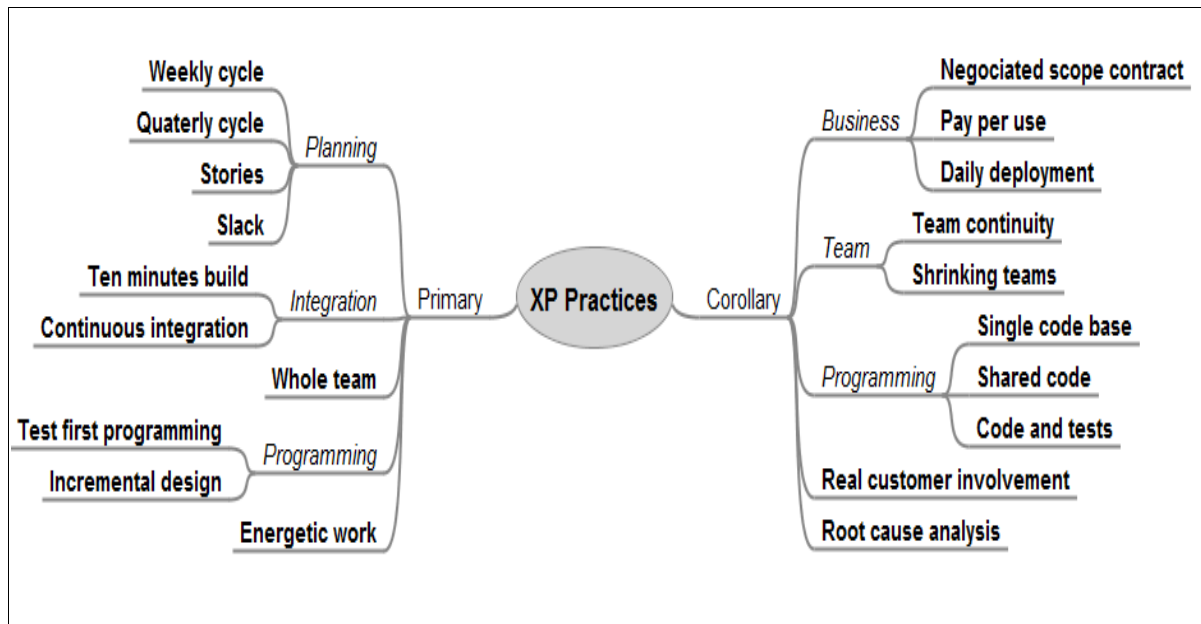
XP Practices

Primary

Planning
Weekly cycle
Quaterly cycle
Stories
Slack

Integration
Ten minutes build
Continuous integration

Whole team

Programming
Test first programming
Incremental design

Energetic work

Corollary

Business
Negociated scope contract
Pay per use
Daily deployment

Team
Team continuity
Shrinking teams

Programming
Single code base
Shared code
Code and tests

Real customer involvement

Root cause analysis